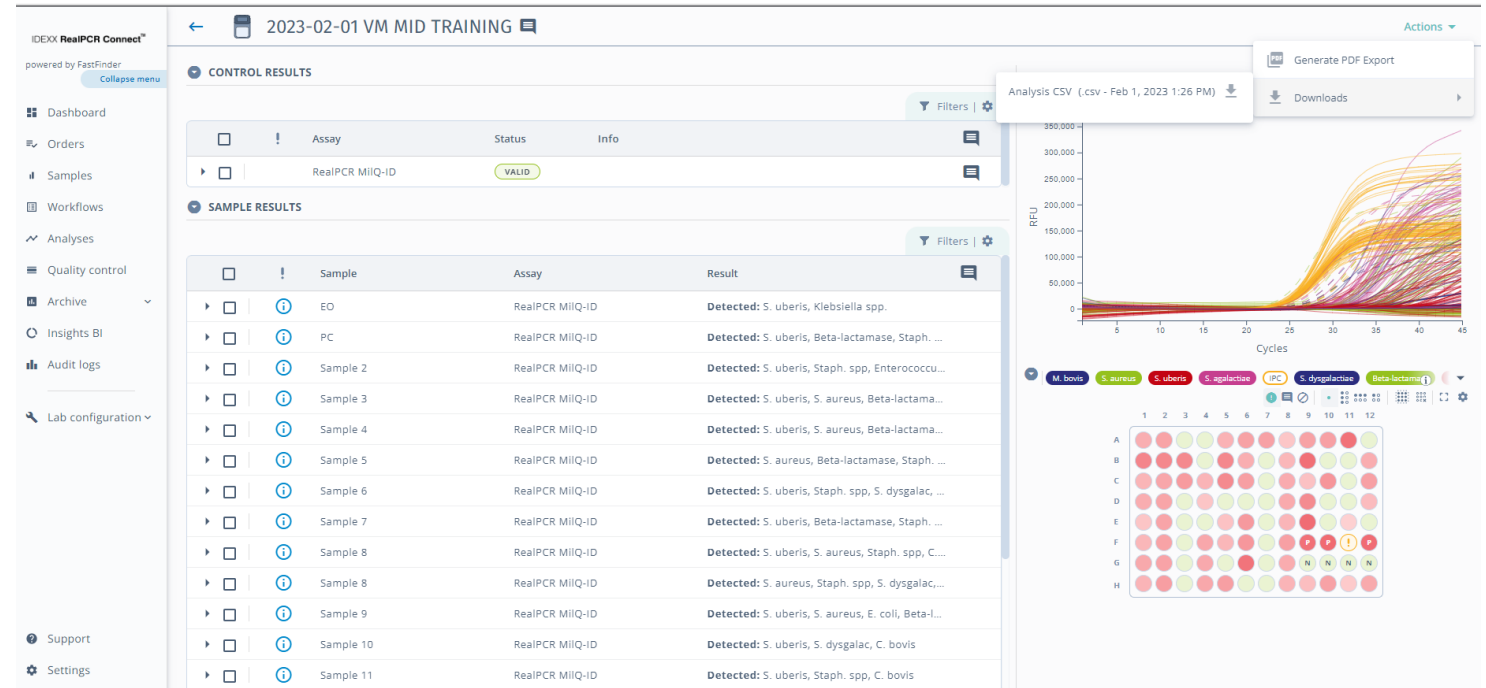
IDEXX RealPCR Connect™
powered by FastFinder
Collapse menu

Dashboard
Orders
Samples
Workflows
Analyses
Quality control
Archive
Insights BI
Audit logs
Lab configuration
Support
Settings

2023-02-01 VM MID TRAINING

Actions
Generate PDF Export
Downloads
Analysis CSV (.csv - Feb 1, 2023 1:26 PM)

CONTROL RESULTS
Filters

| | ! | Assay | Status | Info |
|---|---|---|---|---|
| | | RealPCR MilQ-ID | VALID | |

SAMPLE RESULTS
Filters

| | ! | Sample | Assay | Result |
|---|---|---|---|---|
| | | EO | RealPCR MilQ-ID | **Detected:** S. uberis, Klebsiella spp. |
| | | PC | RealPCR MilQ-ID | **Detected:** S. uberis, Beta-lactamase, Staph. ... |
| | | Sample 2 | RealPCR MilQ-ID | **Detected:** S. uberis, Staph. spp, Enterococcu... |
| | | Sample 3 | RealPCR MilQ-ID | **Detected:** S. uberis, S. aureus, Beta-lactama... |
| | | Sample 4 | RealPCR MilQ-ID | **Detected:** S. uberis, S. aureus, Beta-lactama... |
| | | Sample 5 | RealPCR MilQ-ID | **Detected:** S. aureus, Beta-lactamase, Staph. ... |
| | | Sample 6 | RealPCR MilQ-ID | **Detected:** S. uberis, Staph. spp, S. dysgalac, ... |
| | | Sample 7 | RealPCR MilQ-ID | **Detected:** S. uberis, Beta-lactamase, Staph. ... |
| | | Sample 8 | RealPCR MilQ-ID | **Detected:** S. uberis, S. aureus, Staph. spp, C.... |
| | | Sample 8 | RealPCR MilQ-ID | **Detected:** S. aureus, Staph. spp, S. dysgalac,... |
| | | Sample 9 | RealPCR MilQ-ID | **Detected:** S. uberis, S. aureus, E. coli, Beta-l... |
| | | Sample 10 | RealPCR MilQ-ID | **Detected:** S. uberis, S. dysgalac, C. bovis |
| | | Sample 11 | RealPCR MilQ-ID | **Detected:** S. uberis, Staph. spp, C. bovis |

350,000
300,000
250,000
200,000
150,000
100,000
50,000
0
RFU
5 10 15 20 25 30 35 40 45
Cycles

M. bovis S. aureus S. uberis S. agalactiae IPC S. dysgalactiae Beta-lactama

1 2 3 4 5 6 7 8 9 10 11 12
A B C D E F G H
P P ! P
N N N N